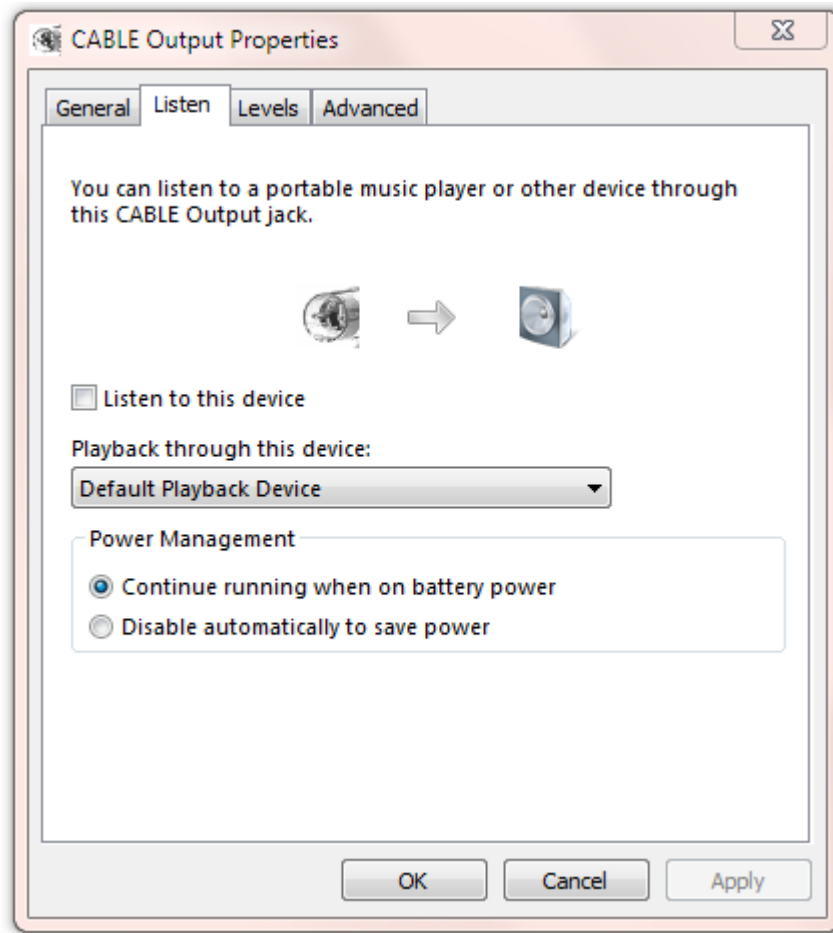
CABLE Output Properties

General Listen Levels Advanced

You can listen to a portable music player or other device through this CABLE Output jack.

Listen to this device

Playback through this device:

Default Playback Device

Power Management

Continue running when on battery power

Disable automatically to save power

OK Cancel Apply